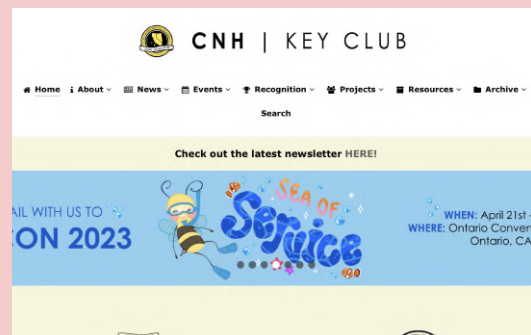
CNH | KEY CLUB

Home About News Events Recognition Projects Resources Archive

Search

Check out the latest newsletter HERE!

AIL WITH US TO
CON 2023

SEA OF
Service

WHEN: April 21st -
WHERE: Ontario Conven
Ontario, CA